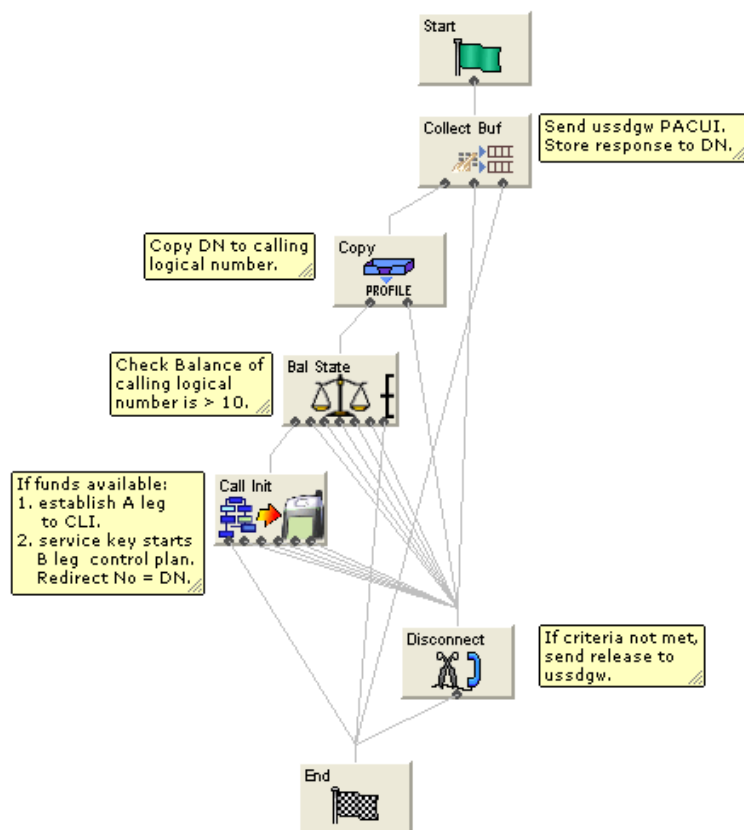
Start

Collect Buf

Send ussdgw PACUI.
Store response to DN.

Copy DN to calling logical number.

Copy

PROFILE

Check Balance of calling logical number is > 10.

Bal State

If funds available:
1. establish A leg to CLI.
2. service key starts B leg control plan. Redirect No = DN.

Call Init

Disconnect

If criteria not met, send release to ussdgw.

End